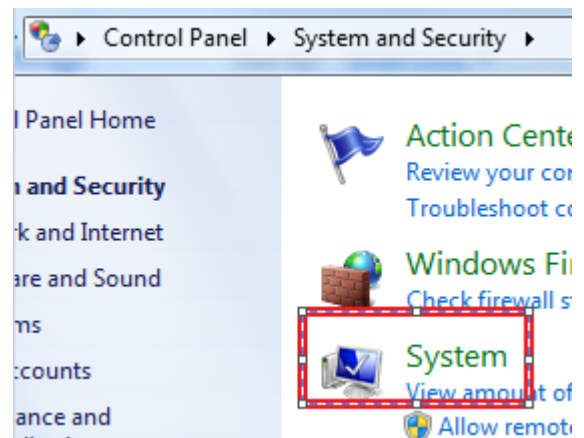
Control Panel ▸ System and Security ▸

l Panel Home

n and Security

rk and Internet

are and Sound

ms

ccounts

ance and

Action Cente

Review your co

Troubleshoot co

Windows Fi

Check firewall s

System

View amount of

Allow remot